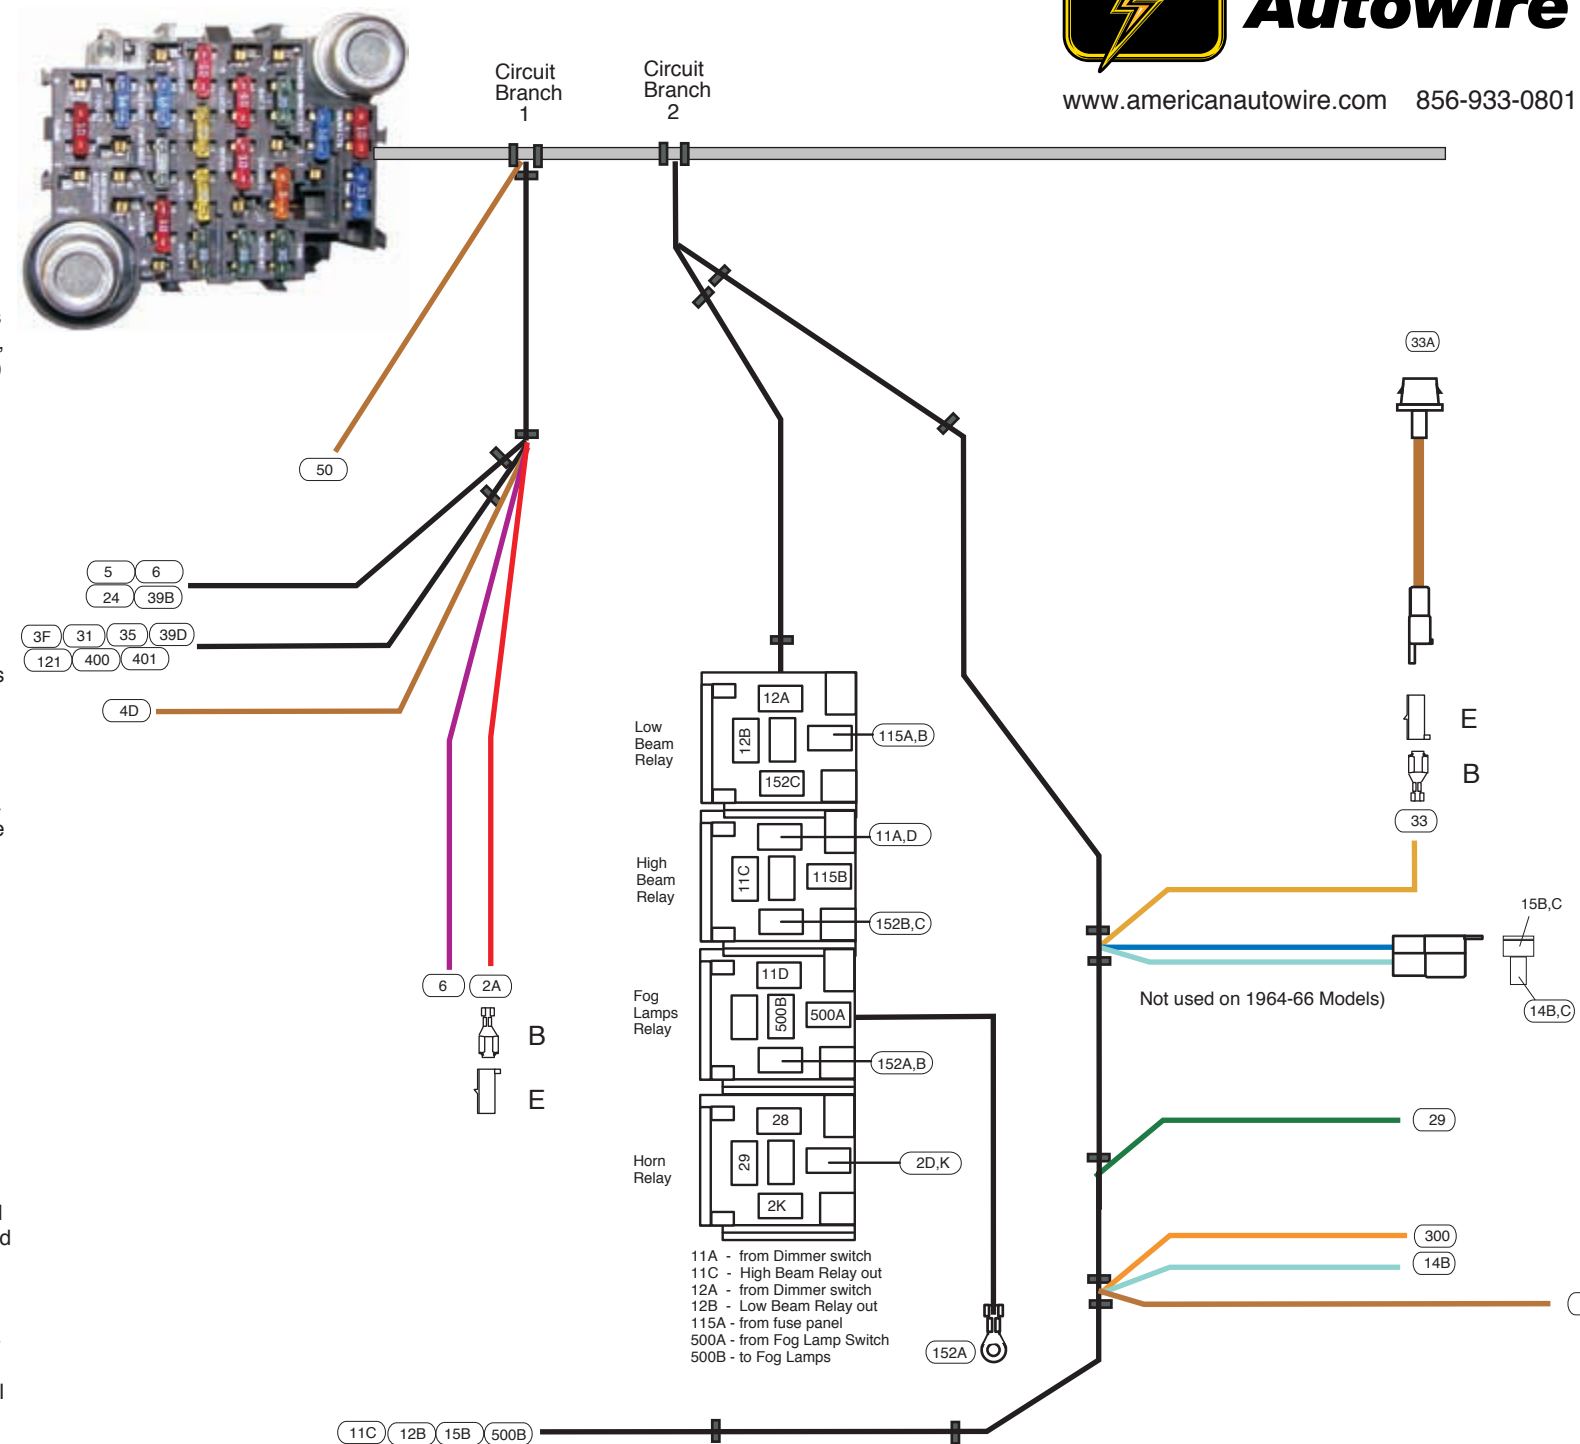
Autowire

www.americanautowire.com 856-933-0801

Circuit Branch 1

Circuit Branch 2

50

5 6
24 39B

3F 31 35 39D
121 400 401

4D

6 2A

B

E

33A

E

B

33

Low Beam Relay

12A
12B
152C
115A,B

High Beam Relay

11A,D
11C
115B
152B,C

Fog Lamps Relay

11D
500B
500A
152A,B

Horn Relay

28
29
2K
2D,K

15B,C

14B,C

Not used on 1964-66 Models)

29

300

14B

152A

11A - from Dimmer switch
11C - High Beam Relay out
12A - from Dimmer switch
12B - Low Beam Relay out
115A - from fuse panel
500A - from Fog Lamp Switch
500B - to Fog Lamps

11C 12B 15B 500B